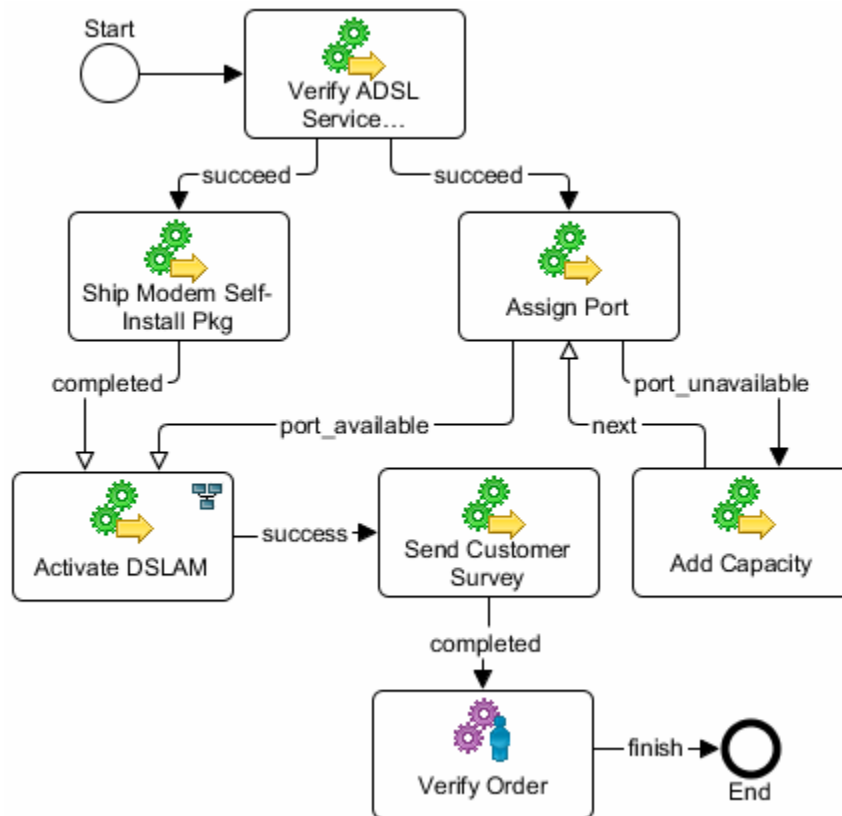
Start

Verify ADSL Service…

succeed

succeed

Ship Modem Self-Install Pkg

Assign Port

completed

port_unavailable

port_available

next

Activate DSLAM

success

Send Customer Survey

Add Capacity

completed

Verify Order

finish

End